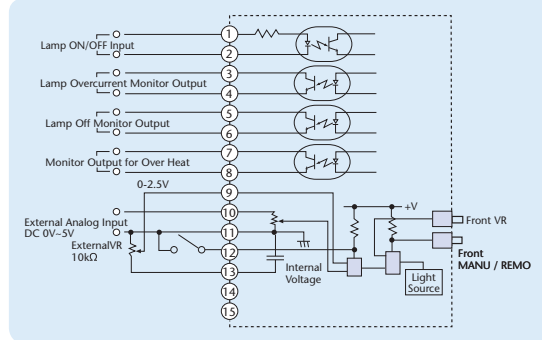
Lamp ON/OFF Input

Lamp Overcurrent Monitor Output

Lamp Off Monitor Output

Monitor Output for Over Heat

0-2.5V

External Analog Input
DC 0V~5V

ExternalVR
10kΩ

1
2
3
4
5
6
7
8
9
10
11
12
13
14
15

Internal Voltage

+V

Front VR

Front
MANU / REMO

Light Source